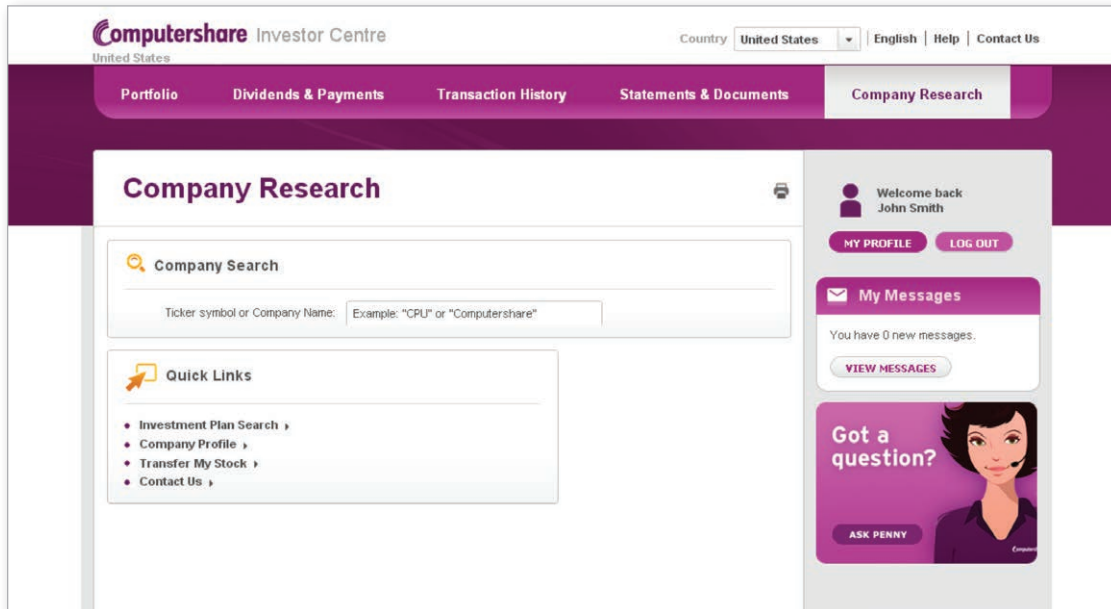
Computershare Investor Centre
United States

Country United States | English | Help | Contact Us

Portfolio Dividends & Payments Transaction History Statements & Documents Company Research

Company Research

Company Search

Ticker symbol or Company Name: Example: "CPU" or "Computershare"

Quick Links

- Investment Plan Search
- Company Profile
- Transfer My Stock
- Contact Us

Welcome back
John Smith

MY PROFILE LOG OUT

My Messages

You have 0 new messages.

VIEW MESSAGES

Got a question?

ASK PENNY

Computershare